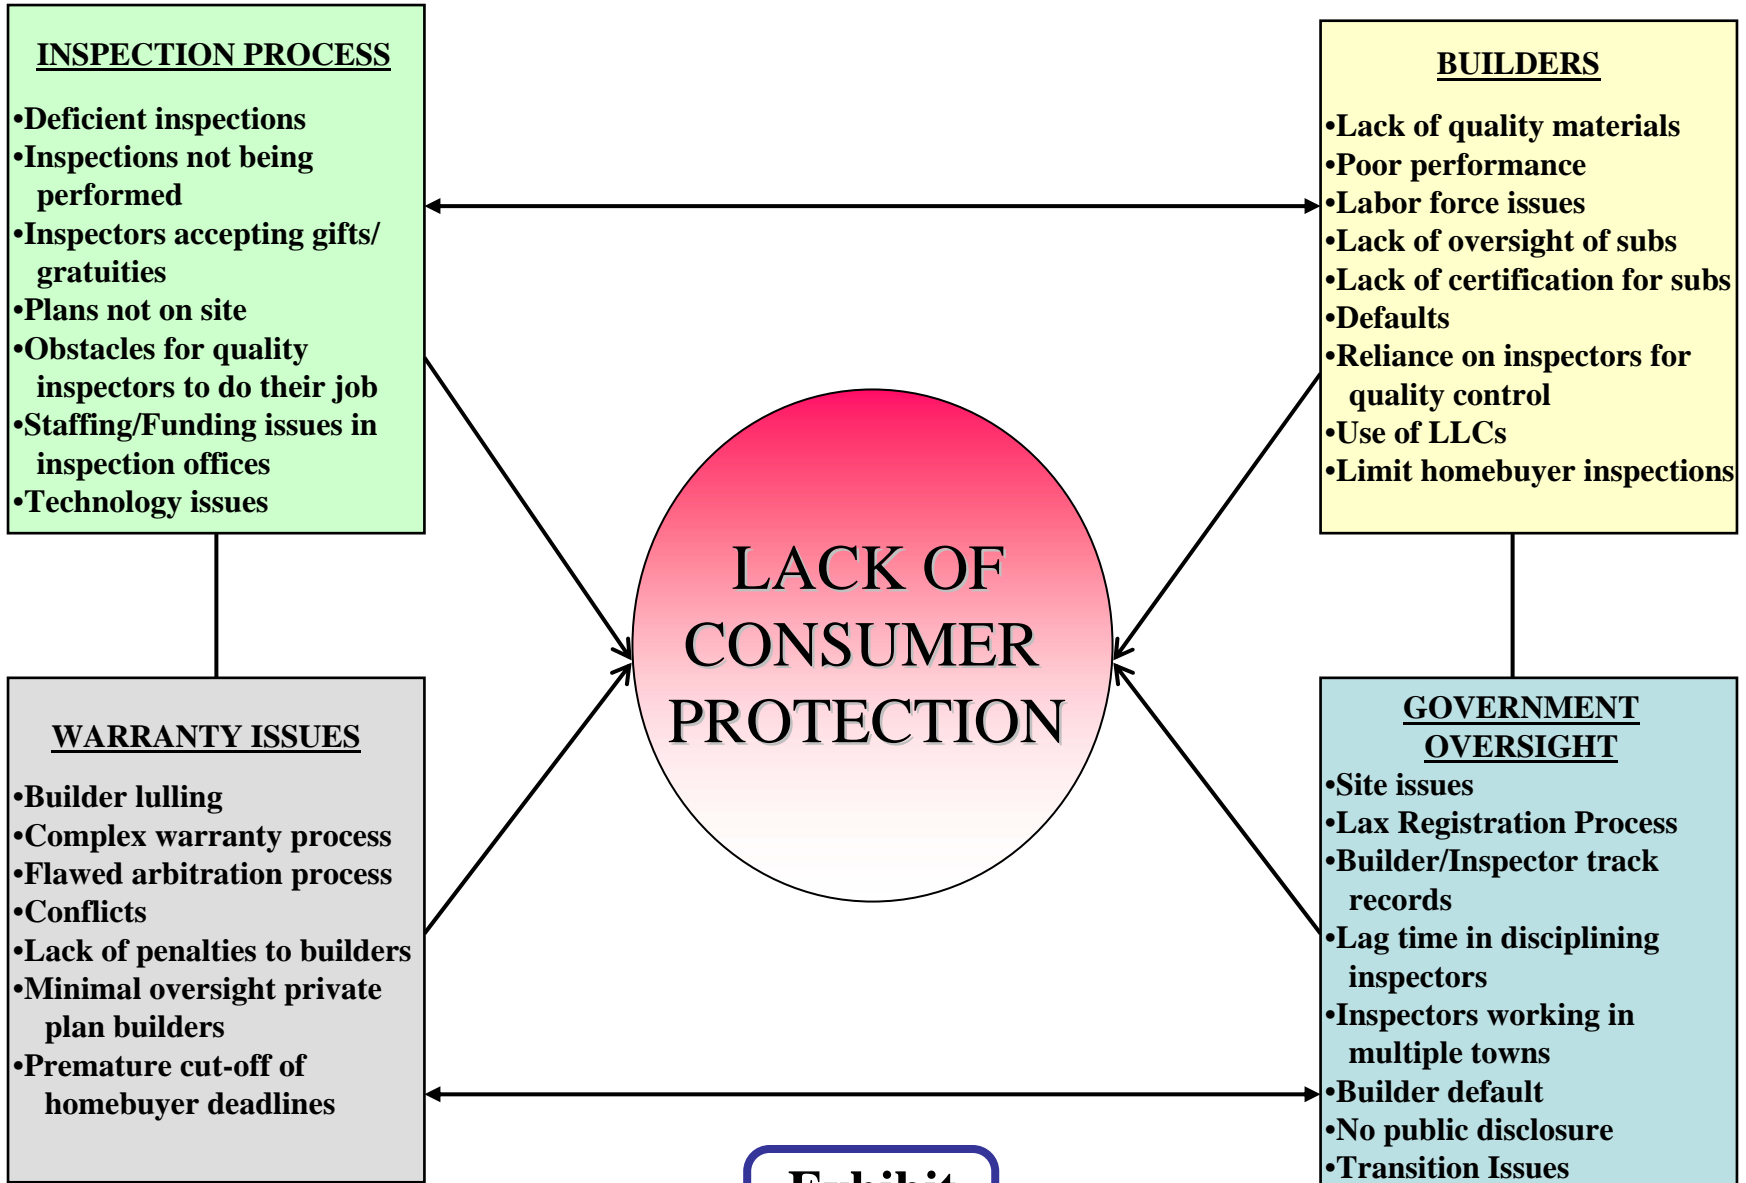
INSPECTION PROCESS

•Deficient inspections
•Inspections not being performed
•Inspectors accepting gifts/ gratuities
•Plans not on site
•Obstacles for quality inspectors to do their job
•Staffing/Funding issues in inspection offices
•Technology issues

BUILDERS

•Lack of quality materials
•Poor performance
•Labor force issues
•Lack of oversight of subs
•Lack of certification for subs
•Defaults
•Reliance on inspectors for quality control
•Use of LLCs
•Limit homebuyer inspections

LACK OF CONSUMER PROTECTION

WARRANTY ISSUES

•Builder lulling
•Complex warranty process
•Flawed arbitration process
•Conflicts
•Lack of penalties to builders
•Minimal oversight private plan builders
•Premature cut-off of homebuyer deadlines

GOVERNMENT OVERSIGHT
•Site issues
•Lax Registration Process
•Builder/Inspector track records
•Lag time in disciplining inspectors
•Inspectors working in multiple towns
•Builder default
•No public disclosure
•Transition Issues

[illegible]